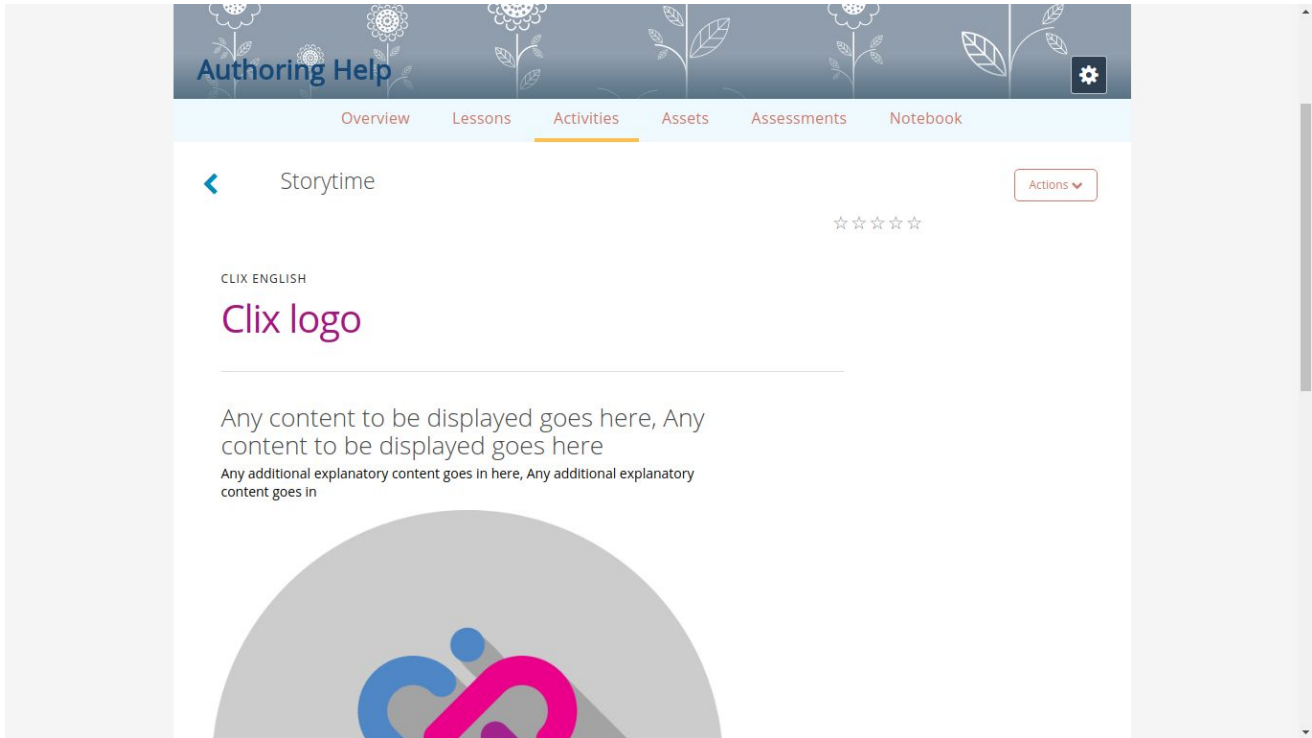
Authoring Help

Overview Lessons Activities Assets Assessments Notebook

Storytime

Actions

☆☆☆☆☆

CLIX ENGLISH

Clix logo

Any content to be displayed goes here, Any content to be displayed goes here

Any additional explanatory content goes in here, Any additional explanatory content goes in